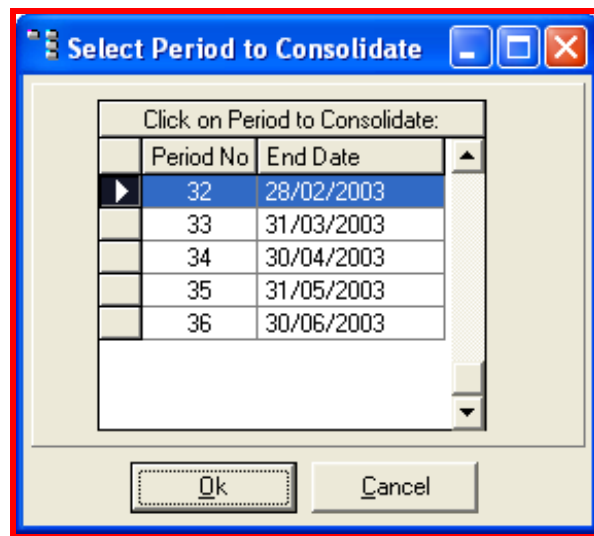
Select Period to Consolidate

Click on Period to Consolidate:

| Period No | End Date |
|---|---|
| 32 | 28/02/2003 |
| 33 | 31/03/2003 |
| 34 | 30/04/2003 |
| 35 | 31/05/2003 |
| 36 | 30/06/2003 |

Ok

Cancel